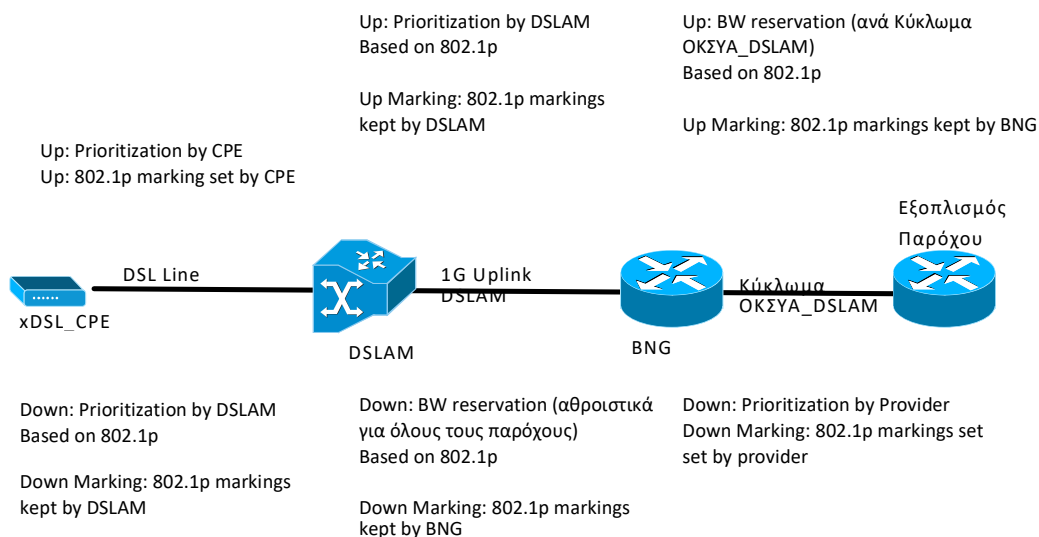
Up: Prioritization by DSLAM
Based on 802.1p

Up Marking: 802.1p markings kept by DSLAM

Up: BW reservation (ανά Κύκλωμα ΟΚΣΥΑ_DSLAM)
Based on 802.1p

Up Marking: 802.1p markings kept by BNG

Up: Prioritization by CPE
Up: 802.1p marking set by CPE

Εξοπλισμός Παρόχου

DSL Line

1G Uplink DSLAM

Κύκλωμα ΟΚΣΥΑ_DSLAM

xDSL_CPE

DSLAM

BNG

Down: Prioritization by DSLAM
Based on 802.1p

Down Marking: 802.1p markings kept by DSLAM

Down: BW reservation (αθροιστικά για όλους τους παρόχους)
Based on 802.1p

Down Marking: 802.1p markings kept by BNG

Down: Prioritization by Provider
Down Marking: 802.1p markings set set by provider